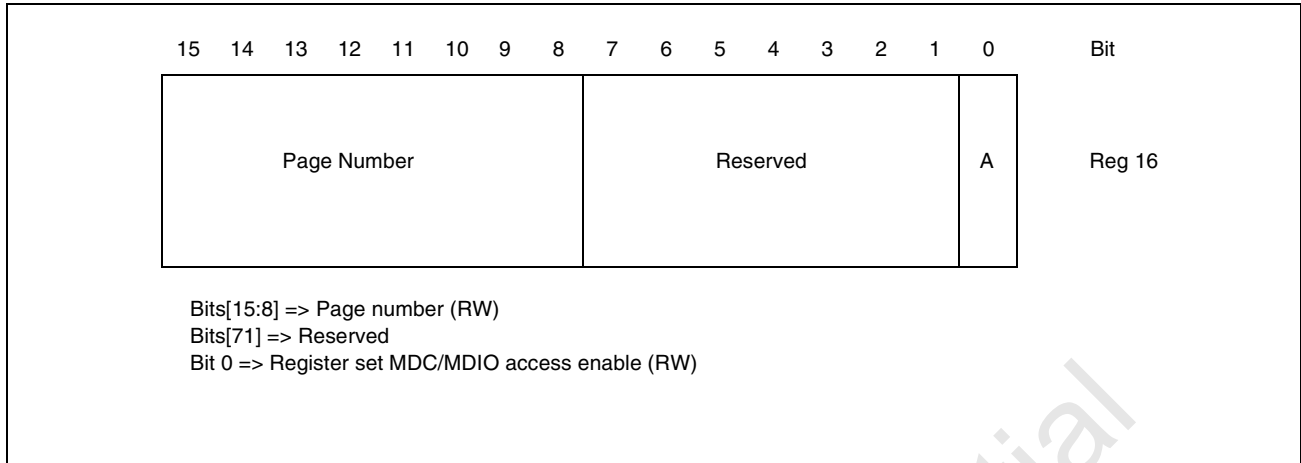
15 14 13 12 11 10 9 8 7 6 5 4 3 2 1 0 Bit

| Page Number | Reserved | A |
|---|---|---|

Reg 16

Bits[15:8] => Page number (RW)
Bits[71] => Reserved
Bit 0 => Register set MDC/MDIO access enable (RW)

tial